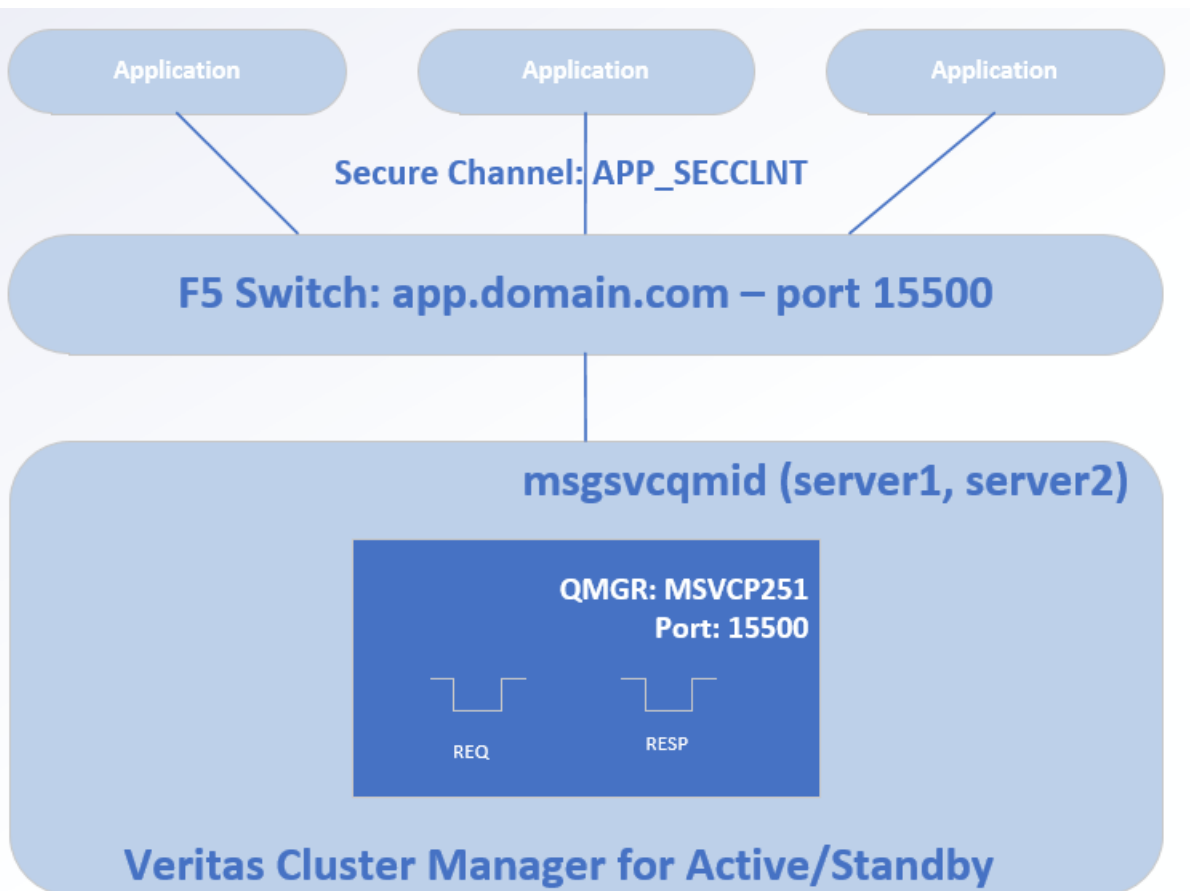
Application

Application

Application

Secure Channel: APP_SECCLNT

F5 Switch: app.domain.com – port 15500

msgsvcqmid (server1, server2)

QMGR: MSVCP251
Port: 15500

REQ

RESP

Veritas Cluster Manager for Active/Standby